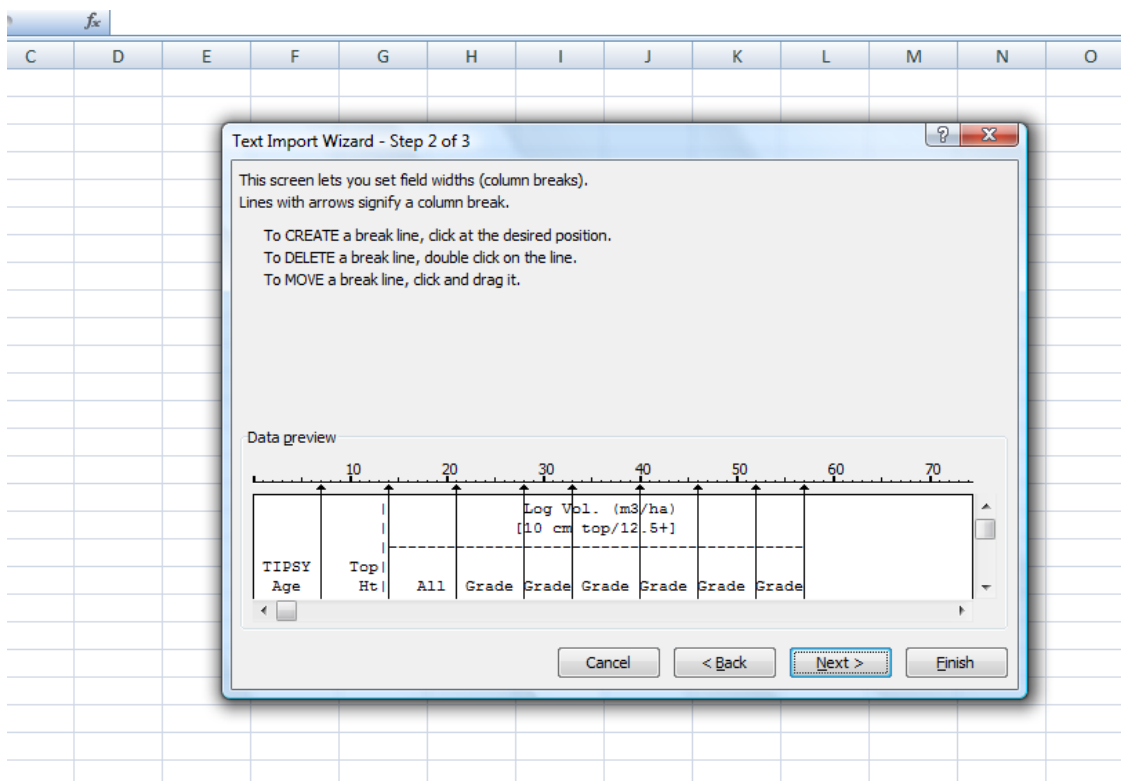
$f_x$

| C | D | E | F | G | H | I | J | K | L | M | N | O |
|---|---|---|---|---|---|---|---|---|---|---|---|---|

Text Import Wizard - Step 2 of 3

?

X

This screen lets you set field widths (column breaks).
Lines with arrows signify a column break.

To CREATE a break line, click at the desired position.
To DELETE a break line, double click on the line.
To MOVE a break line, click and drag it.

Data preview

10 20 30 40 50 60 70

| Log Vol. (m3/ha)
| [10 cm top/12.5+]
|
TIPSY Top|
Age Ht| All Grade Grade Grade Grade Grade Grade

Cancel

< Back

Next >

Finish